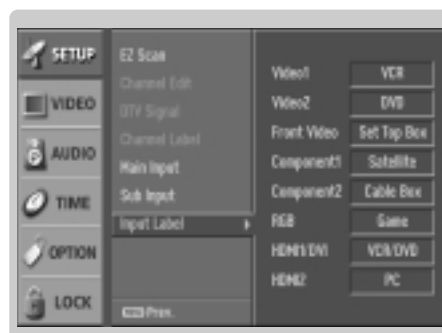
SETUP
VIDEO
AUDIO
TIME
OPTION
LOCK

EZ Scan
Channel Edit
DTV Signal
Channel Label
Main Input
Sub Input
Input Label
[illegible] Prev.

| Video1 | VCR |
|---|---|
| Video2 | DVD |
| Front Video | Set Top Box |
| Component1 | Satellite |
| Component2 | Cable Box |
| RGB | Game |
| HDMI1/DVI | VCR/DVD |
| HDMI2 | PC |